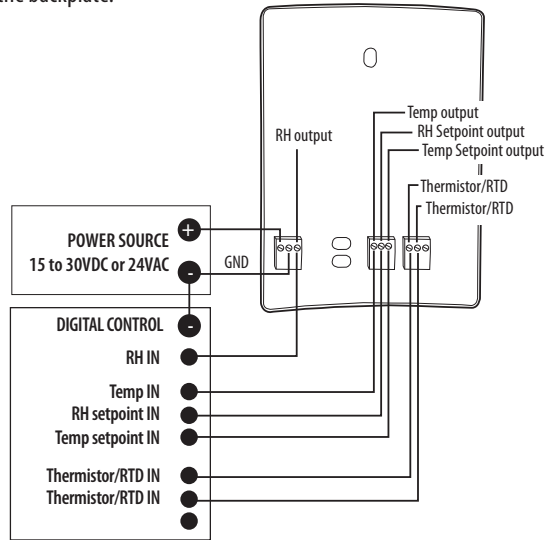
the backplate.

Temp output
RH Setpoint output
Temp Setpoint output
RH output
Thermistor/RTD
Thermistor/RTD

+
POWER SOURCE
15 to 30VDC or 24VAC
GND
-

DIGITAL CONTROL
-
RH IN
Temp IN
RH setpoint IN
Temp setpoint IN
Thermistor/RTD IN
Thermistor/RTD IN